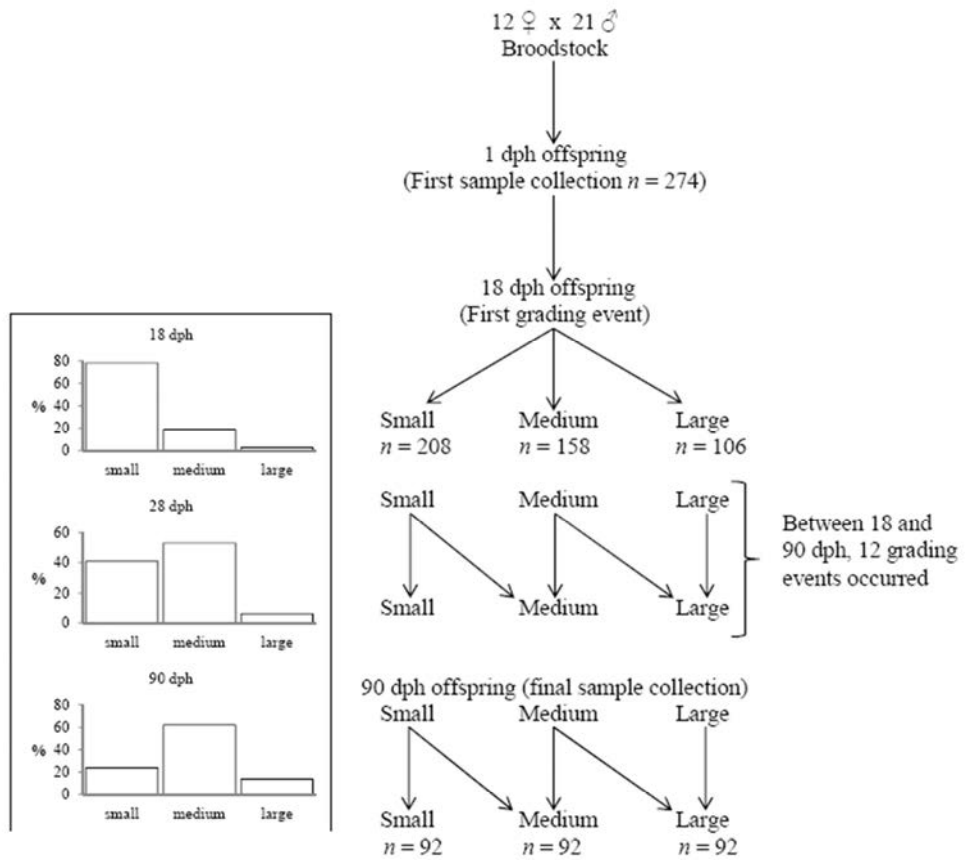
12 ♀ x 21 ♂
Broodstock

1 dph offspring
(First sample collection $n = 274$)

18 dph offspring
(First grading event)

Small
$n = 208$

Medium
$n = 158$

Large
$n = 106$

Small Medium Large

Small Medium Large

Between 18 and 90 dph, 12 grading events occurred

90 dph offspring (final sample collection)
Small Medium Large

Small
$n = 92$

Medium
$n = 92$

Large
$n = 92$

18 dph
80
60
40
20
0
%
small medium large

28 dph
60
40
20
0
%
small medium large

90 dph
80
60
40
20
0
%
small medium large